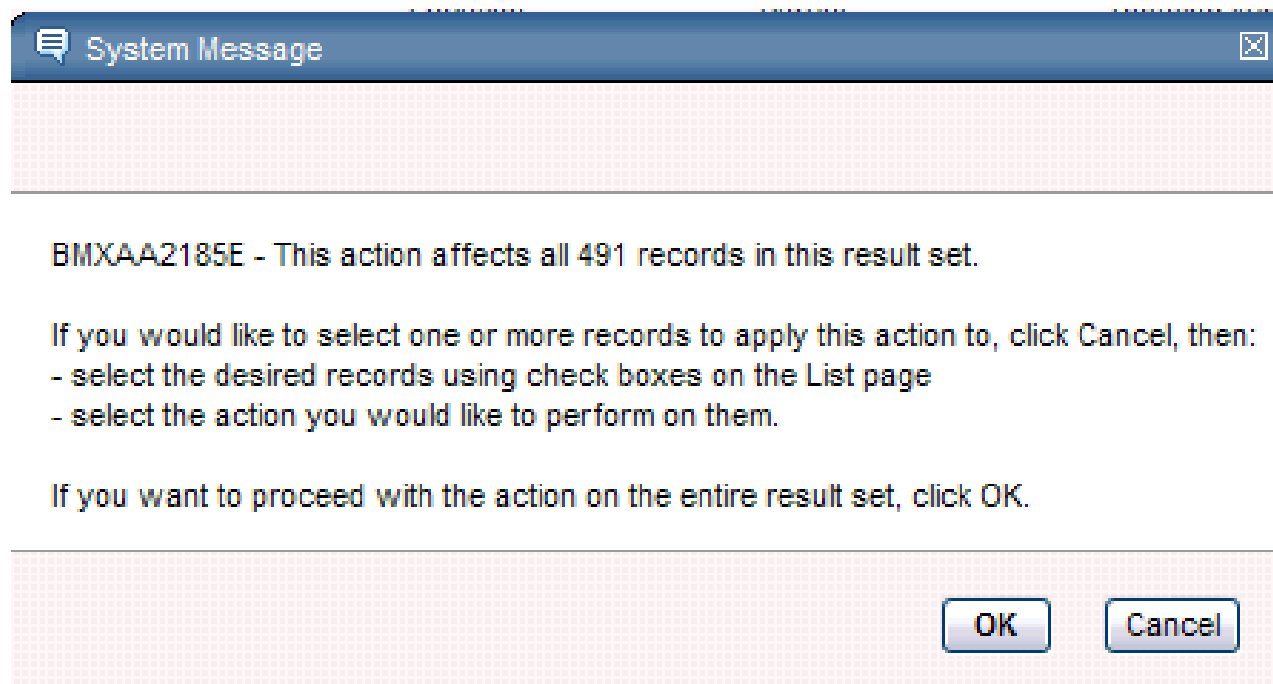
System Message

BMXAA2185E - This action affects all 491 records in this result set.

If you would like to select one or more records to apply this action to, click Cancel, then:
- select the desired records using check boxes on the List page
- select the action you would like to perform on them.

If you want to proceed with the action on the entire result set, click OK.

OK Cancel